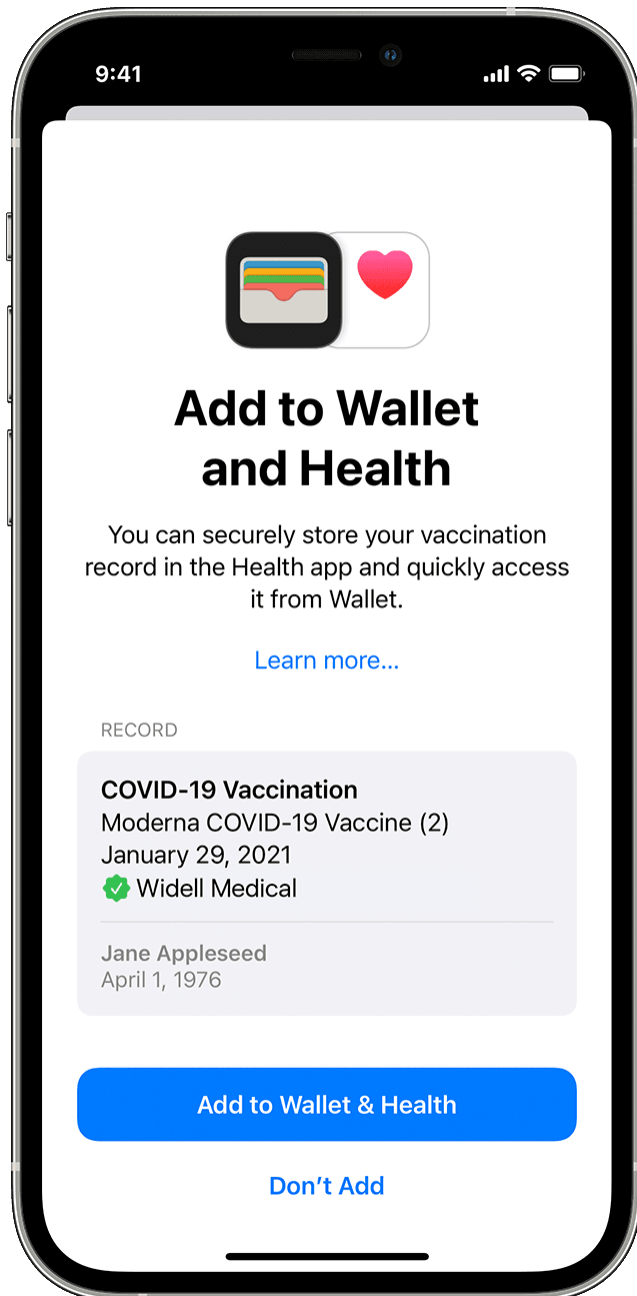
9:41

Add to Wallet and Health

You can securely store your vaccination record in the Health app and quickly access it from Wallet.

Learn more...

RECORD

COVID-19 Vaccination
Moderna COVID-19 Vaccine (2)
January 29, 2021
Widell Medical

Jane Appleseed
April 1, 1976

Add to Wallet & Health

Don't Add